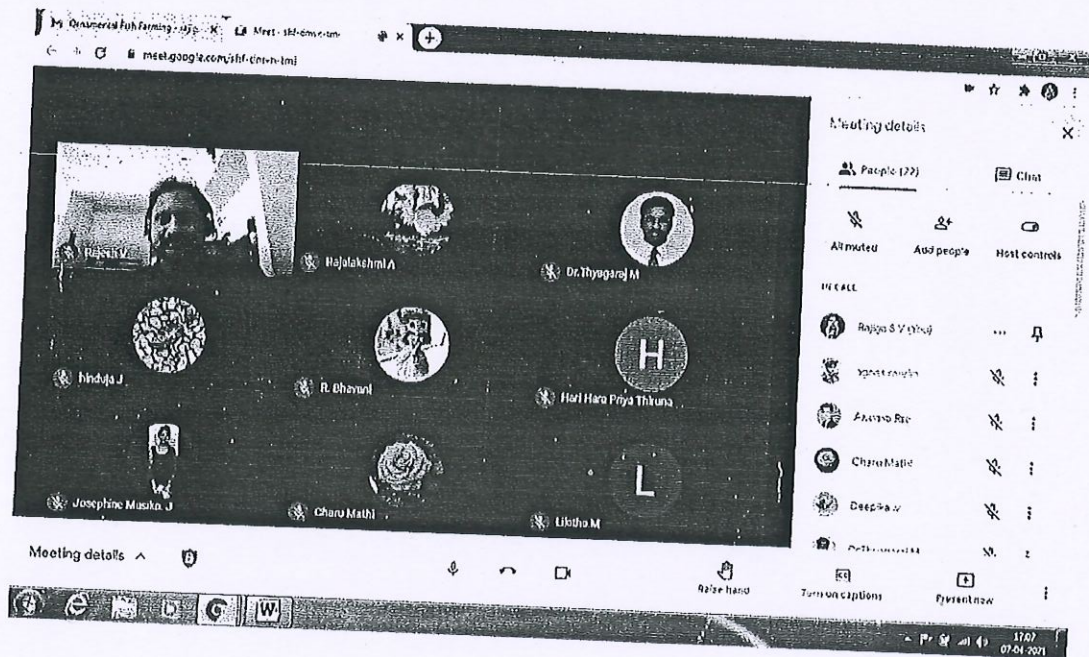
Ornamental Fish Farming - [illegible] Meet - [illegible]

meet.google.com/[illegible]

Rajesh V

Rajalakshmi A

Dr.Thyagaraj M

Hinduja J

R. Bhavani

H

Hari Hara Priya Thiruna

Josephine Mauika. J

Charu Mathi

L

Lilatha M

Meeting details

People (22)

Chat

All muted

Add people

Host controls

IN CALL

Rajesh S V (You)

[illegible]

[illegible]

CharuMathi

Deepika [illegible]

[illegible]

Meeting details ^

Raise hand

Turn on captions

Present now

17:07
07-04-2021